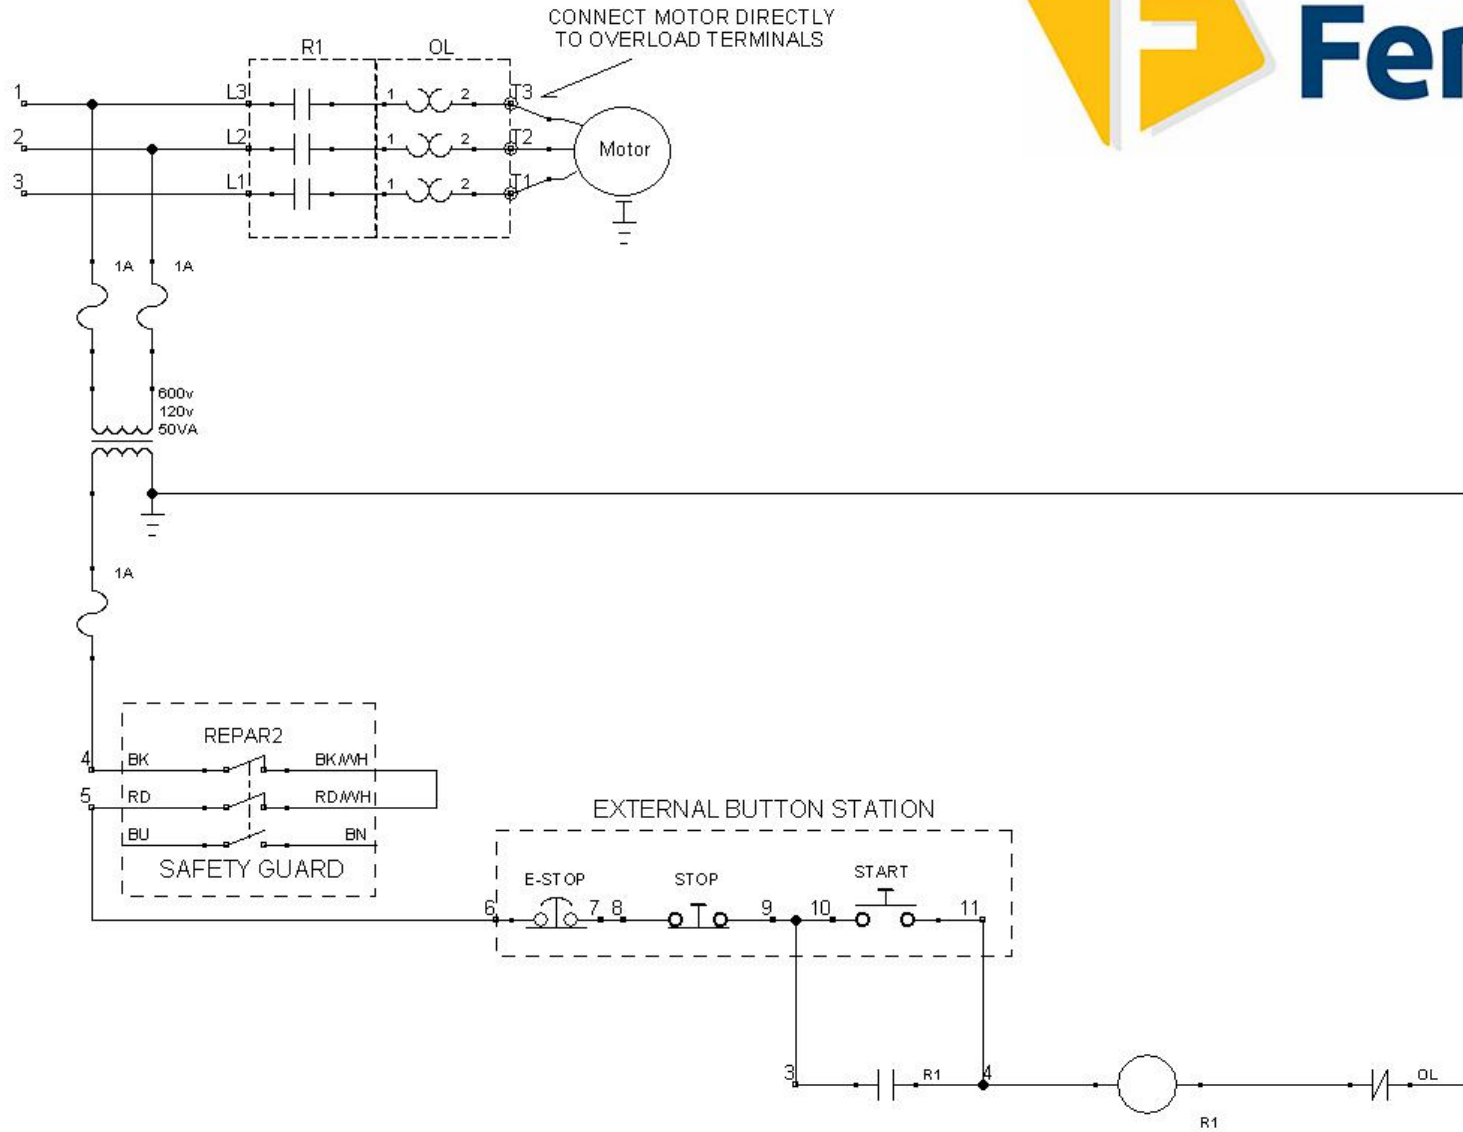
CONNECT MOTOR DIRECTLY TO OVERLOAD TERMINALS

Fer

R1
OL
1
2
3
L3
L2
L1
1 2
1 2
1 2
T3
T2
T1
Motor

1A
1A
600v
120v
50VA

1A

REPAR2
4
BK
BK/WH
5
RD
RD/WH
BU
BN
SAFETY GUARD

EXTERNAL BUTTON STATION
E-STOP
STOP
START
6
7
8
9
10
11

3
R1
4
R1
OL